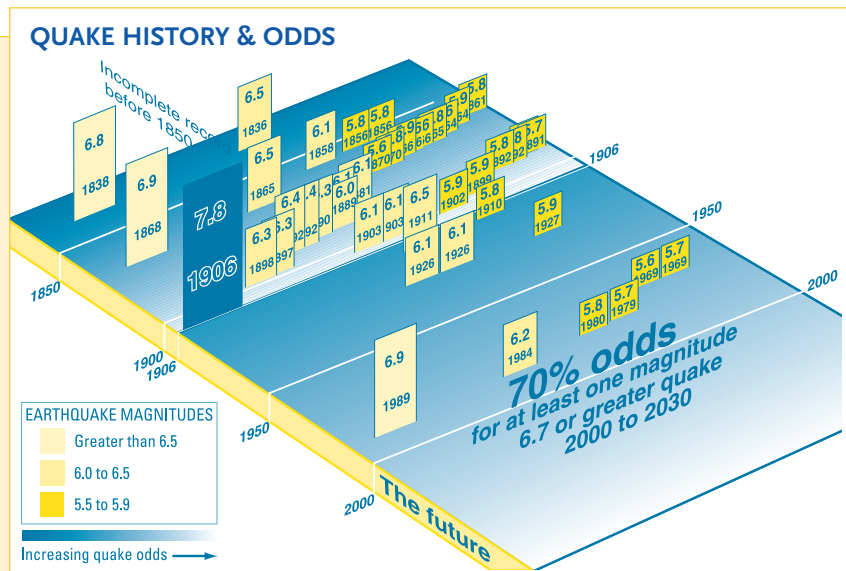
QUAKE HISTORY & ODDS

Incomplete record before 1850

6.8
1838

6.9
1868

6.5
1836

6.5
1865

7.8
1906

6.1
1858

5.8
1856

5.8
1856

5.6
1870

6.3
1898

6.4

6.0
1889

6.1
1903

6.1
1903

6.5
1911

6.1
1926

6.1
1926

5.9
1902

5.9
1899

5.8
1910

5.8
1892

5.7
1891

5.9
1927

5.8
1861

1906

1950

2000

1850

1900
1906

1950

2000

6.9
1989

6.2
1984

5.8
1980

5.7
1979

5.6
1969

5.7
1969

70% odds
for at least one magnitude 6.7 or greater quake
2000 to 2030

The future

EARTHQUAKE MAGNITUDES
Greater than 6.5
6.0 to 6.5
5.5 to 5.9

Increasing quake odds